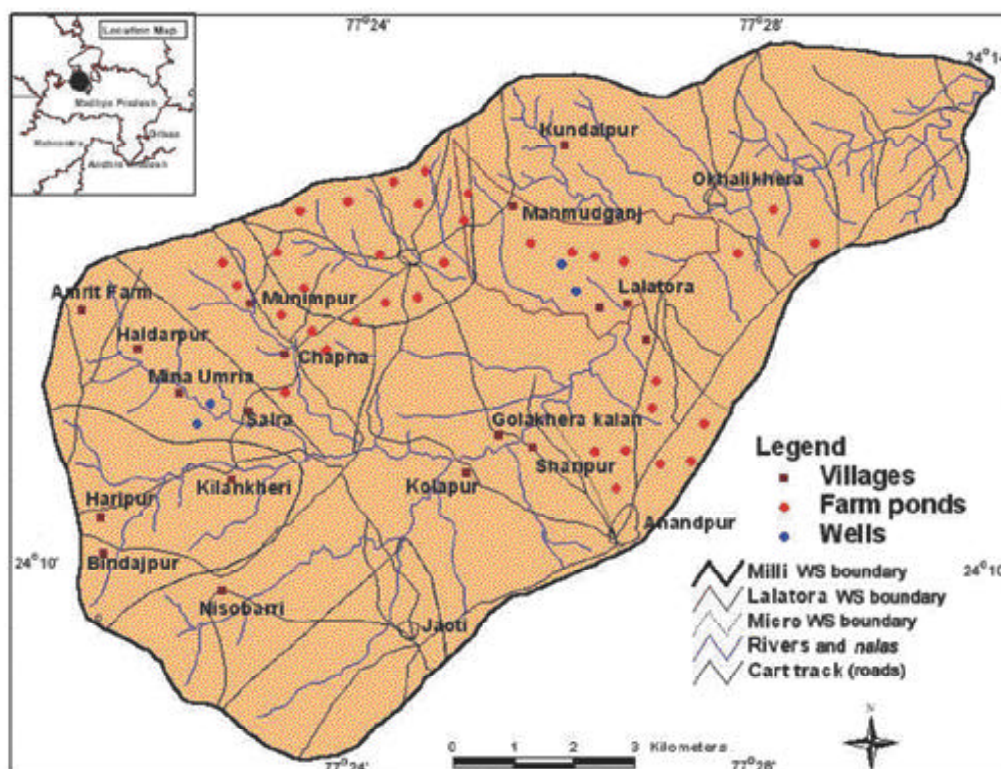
Location Map

Madhya Pradesh

Orissa

Maharashtra

Andhra Pradesh

77°24'

77°28'

24°14'

Kundalpur

Okhalikhera

Manmudganj

Amrit Farm

Munimpur

Lalatora

Haidarpur

Chapna

Mina Umria

Saira

Golakhera kalan

Shahpur

Kilahkheri

Kolapur

Haripur

Anandpur

24°10'

Bindajpur

Nisobarri

Jaoti

24°10'

Legend

Villages

Farm ponds

Wells

Milli WS boundary

Lalatora WS boundary

Micro WS boundary

Rivers and nalas

Cart track (roads)

0 1 2 3 Kilometers

N

77°24'

77°28'